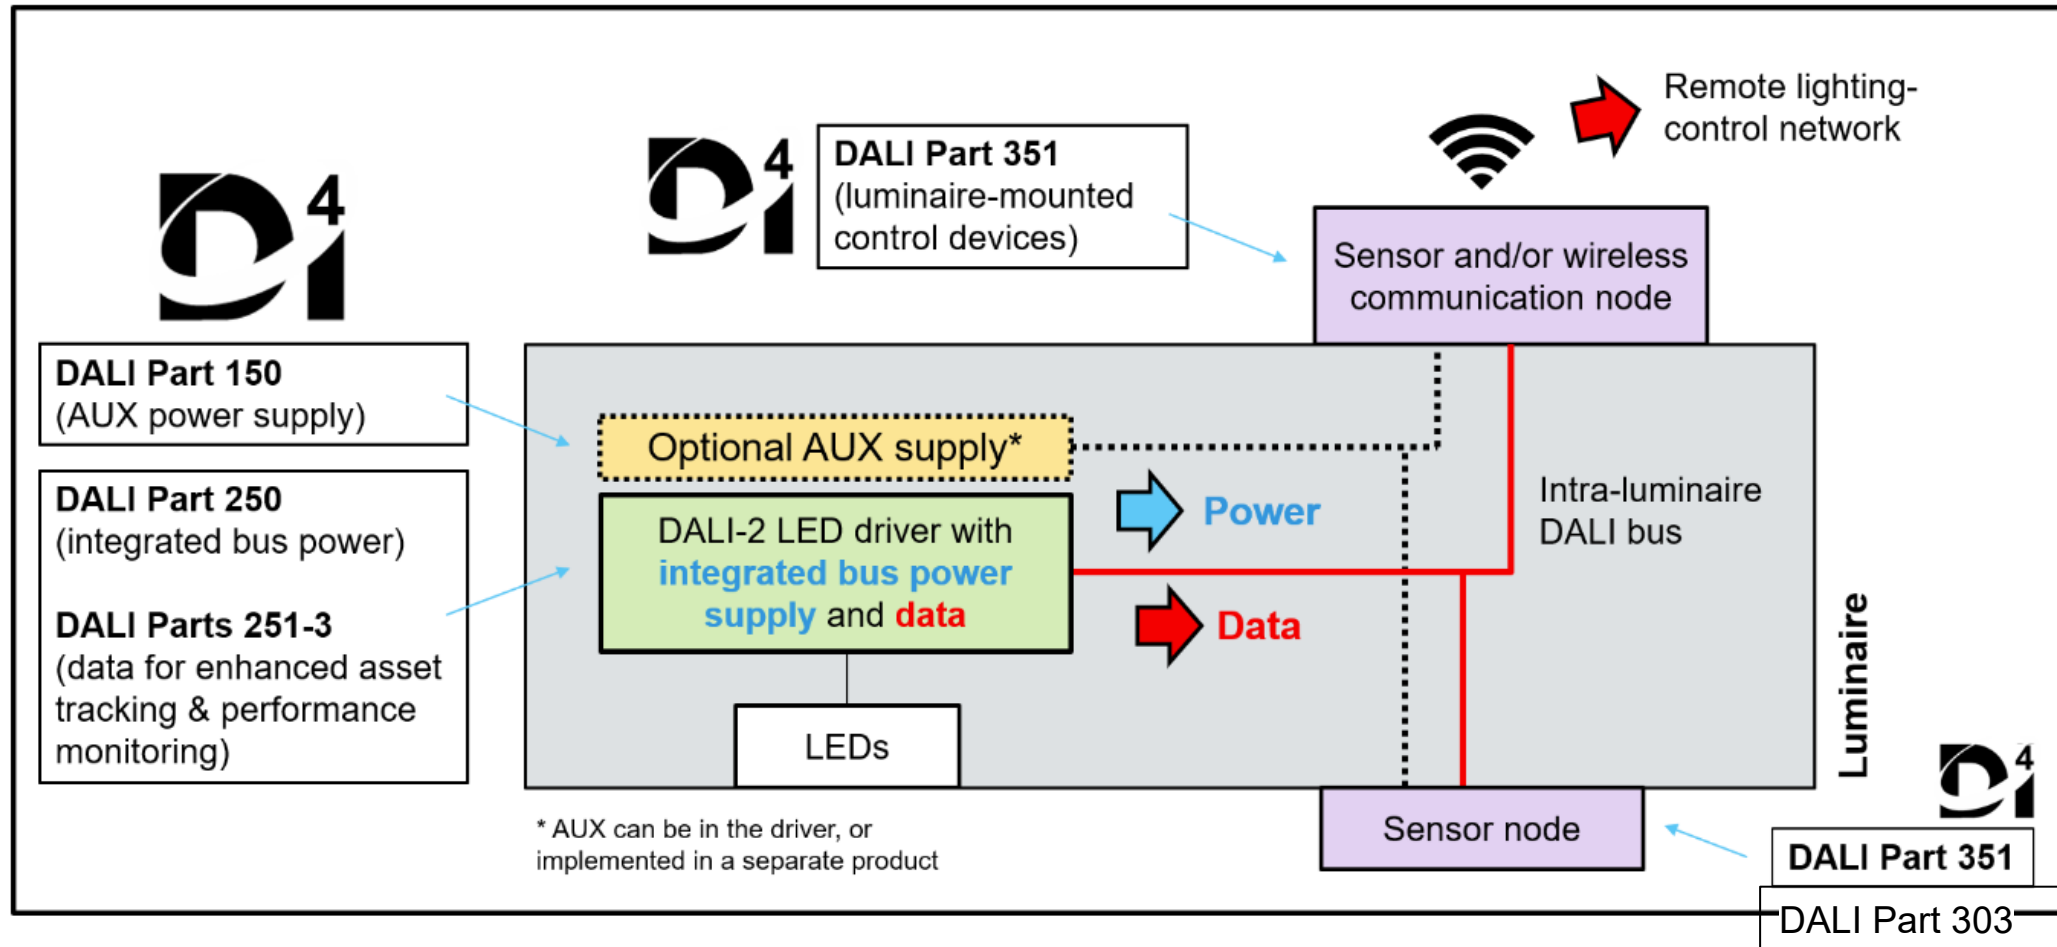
4

DALI Part 150
(AUX power supply)

DALI Part 250
(integrated bus power)

DALI Parts 251-3
(data for enhanced asset tracking & performance monitoring)

4

DALI Part 351
(luminaire-mounted control devices)

Remote lighting-control network

Sensor and/or wireless communication node

Optional AUX supply*

DALI-2 LED driver with integrated bus power supply and data

Power

Data

Intra-luminaire DALI bus

LEDs

Luminaire

* AUX can be in the driver, or implemented in a separate product

Sensor node

4

DALI Part 351

DALI Part 303